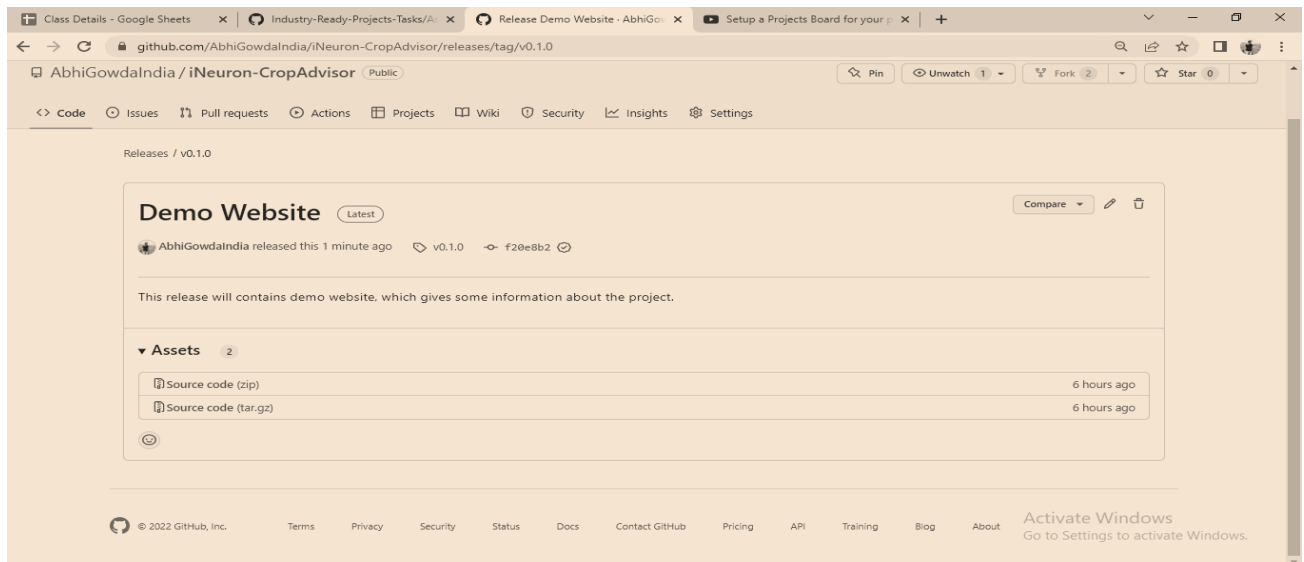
Class Details - Google Sheets × Industry-Ready-Projects-Tasks/A × Release Demo Website · AbhiGo × Setup a Projects Board for your × +

github.com/AbhiGowdaIndia/iNeuron-CropAdvisor/releases/tag/v0.1.0

AbhiGowdaIndia / iNeuron-CropAdvisor Public

Pin Unwatch 1 Fork 2 Star 0

Code Issues Pull requests Actions Projects Wiki Security Insights Settings

Releases / v0.1.0

Demo Website Latest

Compare

AbhiGowdaIndia released this 1 minute ago v0.1.0 f20e8b2

This release will contains demo website, which gives some information about the project.

Assets 2

Source code (zip) 6 hours ago

Source code (tar.gz) 6 hours ago

© 2022 GitHub, Inc. Terms Privacy Security Status Docs Contact GitHub Pricing API Training Blog About

Activate Windows
Go to Settings to activate Windows.